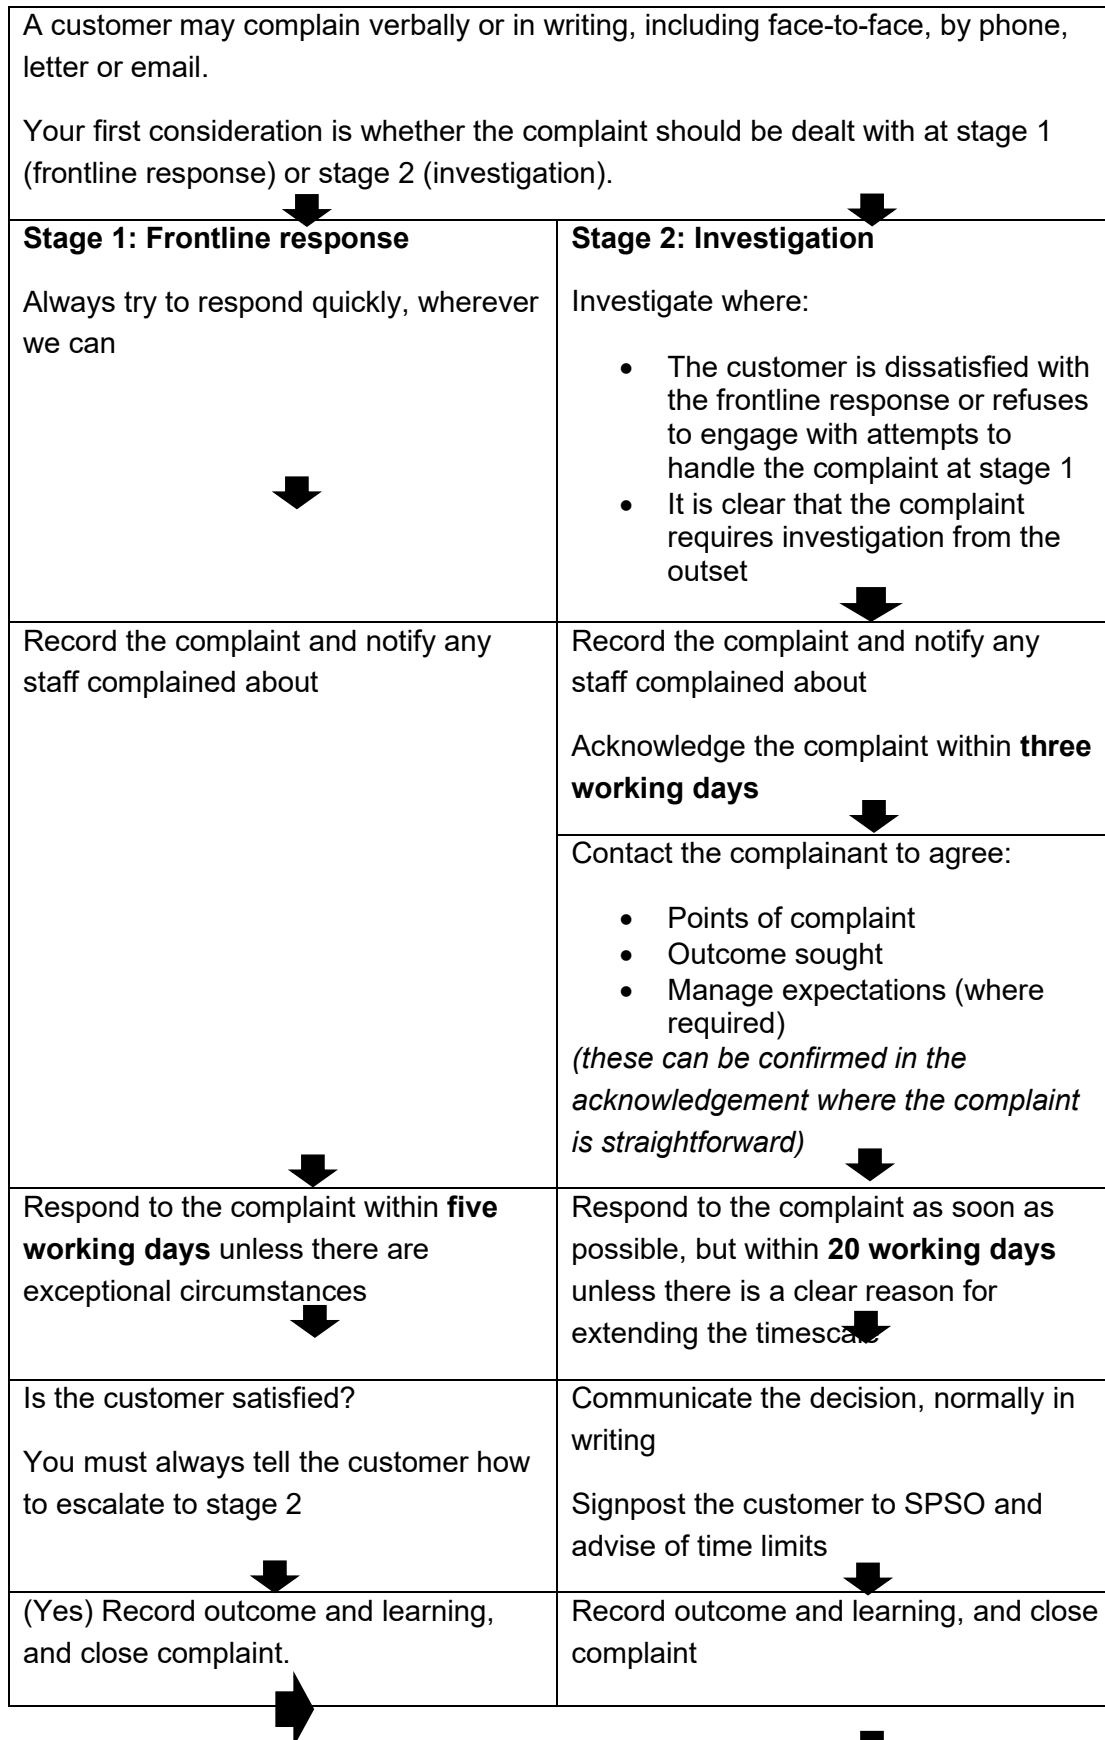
A customer may complain verbally or in writing, including face-to-face, by phone, letter or email.

Your first consideration is whether the complaint should be dealt with at stage 1 (frontline response) or stage 2 (investigation).

| **Stage 1: Frontline response**<br><br>Always try to respond quickly, wherever we can | **Stage 2: Investigation**<br><br>Investigate where:<br>• The customer is dissatisfied with the frontline response or refuses to engage with attempts to handle the complaint at stage 1<br>• It is clear that the complaint requires investigation from the outset |
|---|---|
| Record the complaint and notify any staff complained about | Record the complaint and notify any staff complained about<br><br>Acknowledge the complaint within **three working days**<br><br>Contact the complainant to agree:<br>• Points of complaint<br>• Outcome sought<br>• Manage expectations (where required)<br>*(these can be confirmed in the acknowledgement where the complaint is straightforward)* |
| Respond to the complaint within **five working days** unless there are exceptional circumstances | Respond to the complaint as soon as possible, but within **20 working days** unless there is a clear reason for extending the timescale |
| Is the customer satisfied?<br><br>You must always tell the customer how to escalate to stage 2 | Communicate the decision, normally in writing<br><br>Signpost the customer to SPSO and advise of time limits |
| (Yes) Record outcome and learning, and close complaint. | Record outcome and learning, and close complaint |